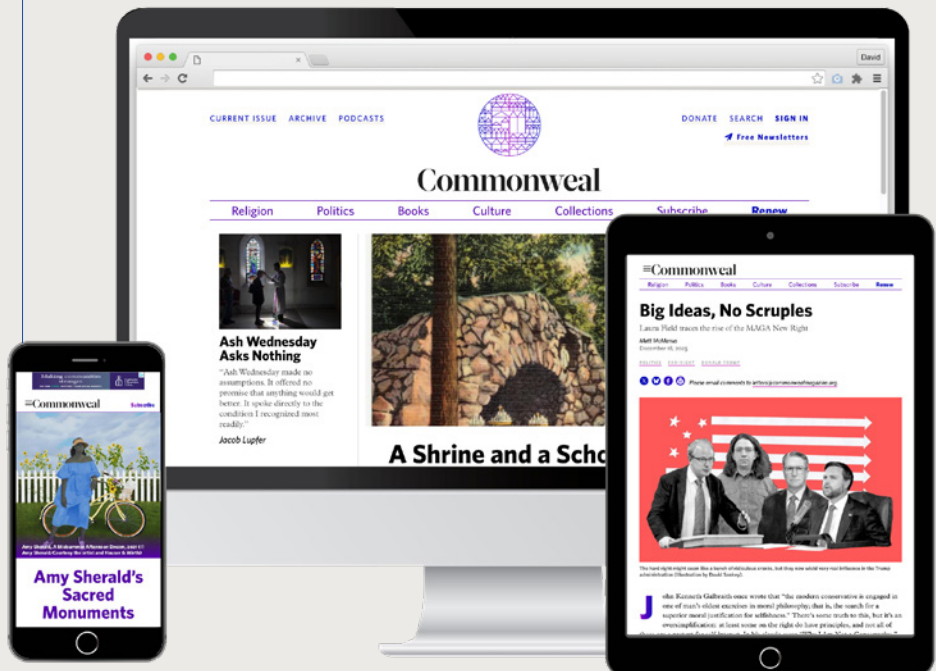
David

CURRENT ISSUE ARCHIVE PODCASTS

DONATE SEARCH SIGN IN

Free Newsletters

Commonweal

Religion Politics Books Culture Collections Subscribe Renew

Ash Wednesday Asks Nothing

“Ash Wednesday made no assumptions. It offered no promise that anything would get better. It spoke directly to the condition I recognized most readily.”

Jacob Lupfer

A Shrine and a Scho

Commonweal

Religion Politics Books Culture Collections Subscribe Renew

Big Ideas, No Scruples

Laura Field traces the rise of the MAGA New Right

Matt McManus

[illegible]

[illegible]

Please email comments to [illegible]@commonwealmagazine.org

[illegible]

J ohn Kenneth Galbraith once wrote that “the modern conservative is engaged in one of man's oldest exercises in moral philosophy; that is, the search for a superior moral justification for selfishness.” There's some truth to this, but it's an oversimplification: at least some on the right do have principles, and not all of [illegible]

Commonweal

Subscribe

Amy Sherald, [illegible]

Amy Sherald's Sacred Monuments